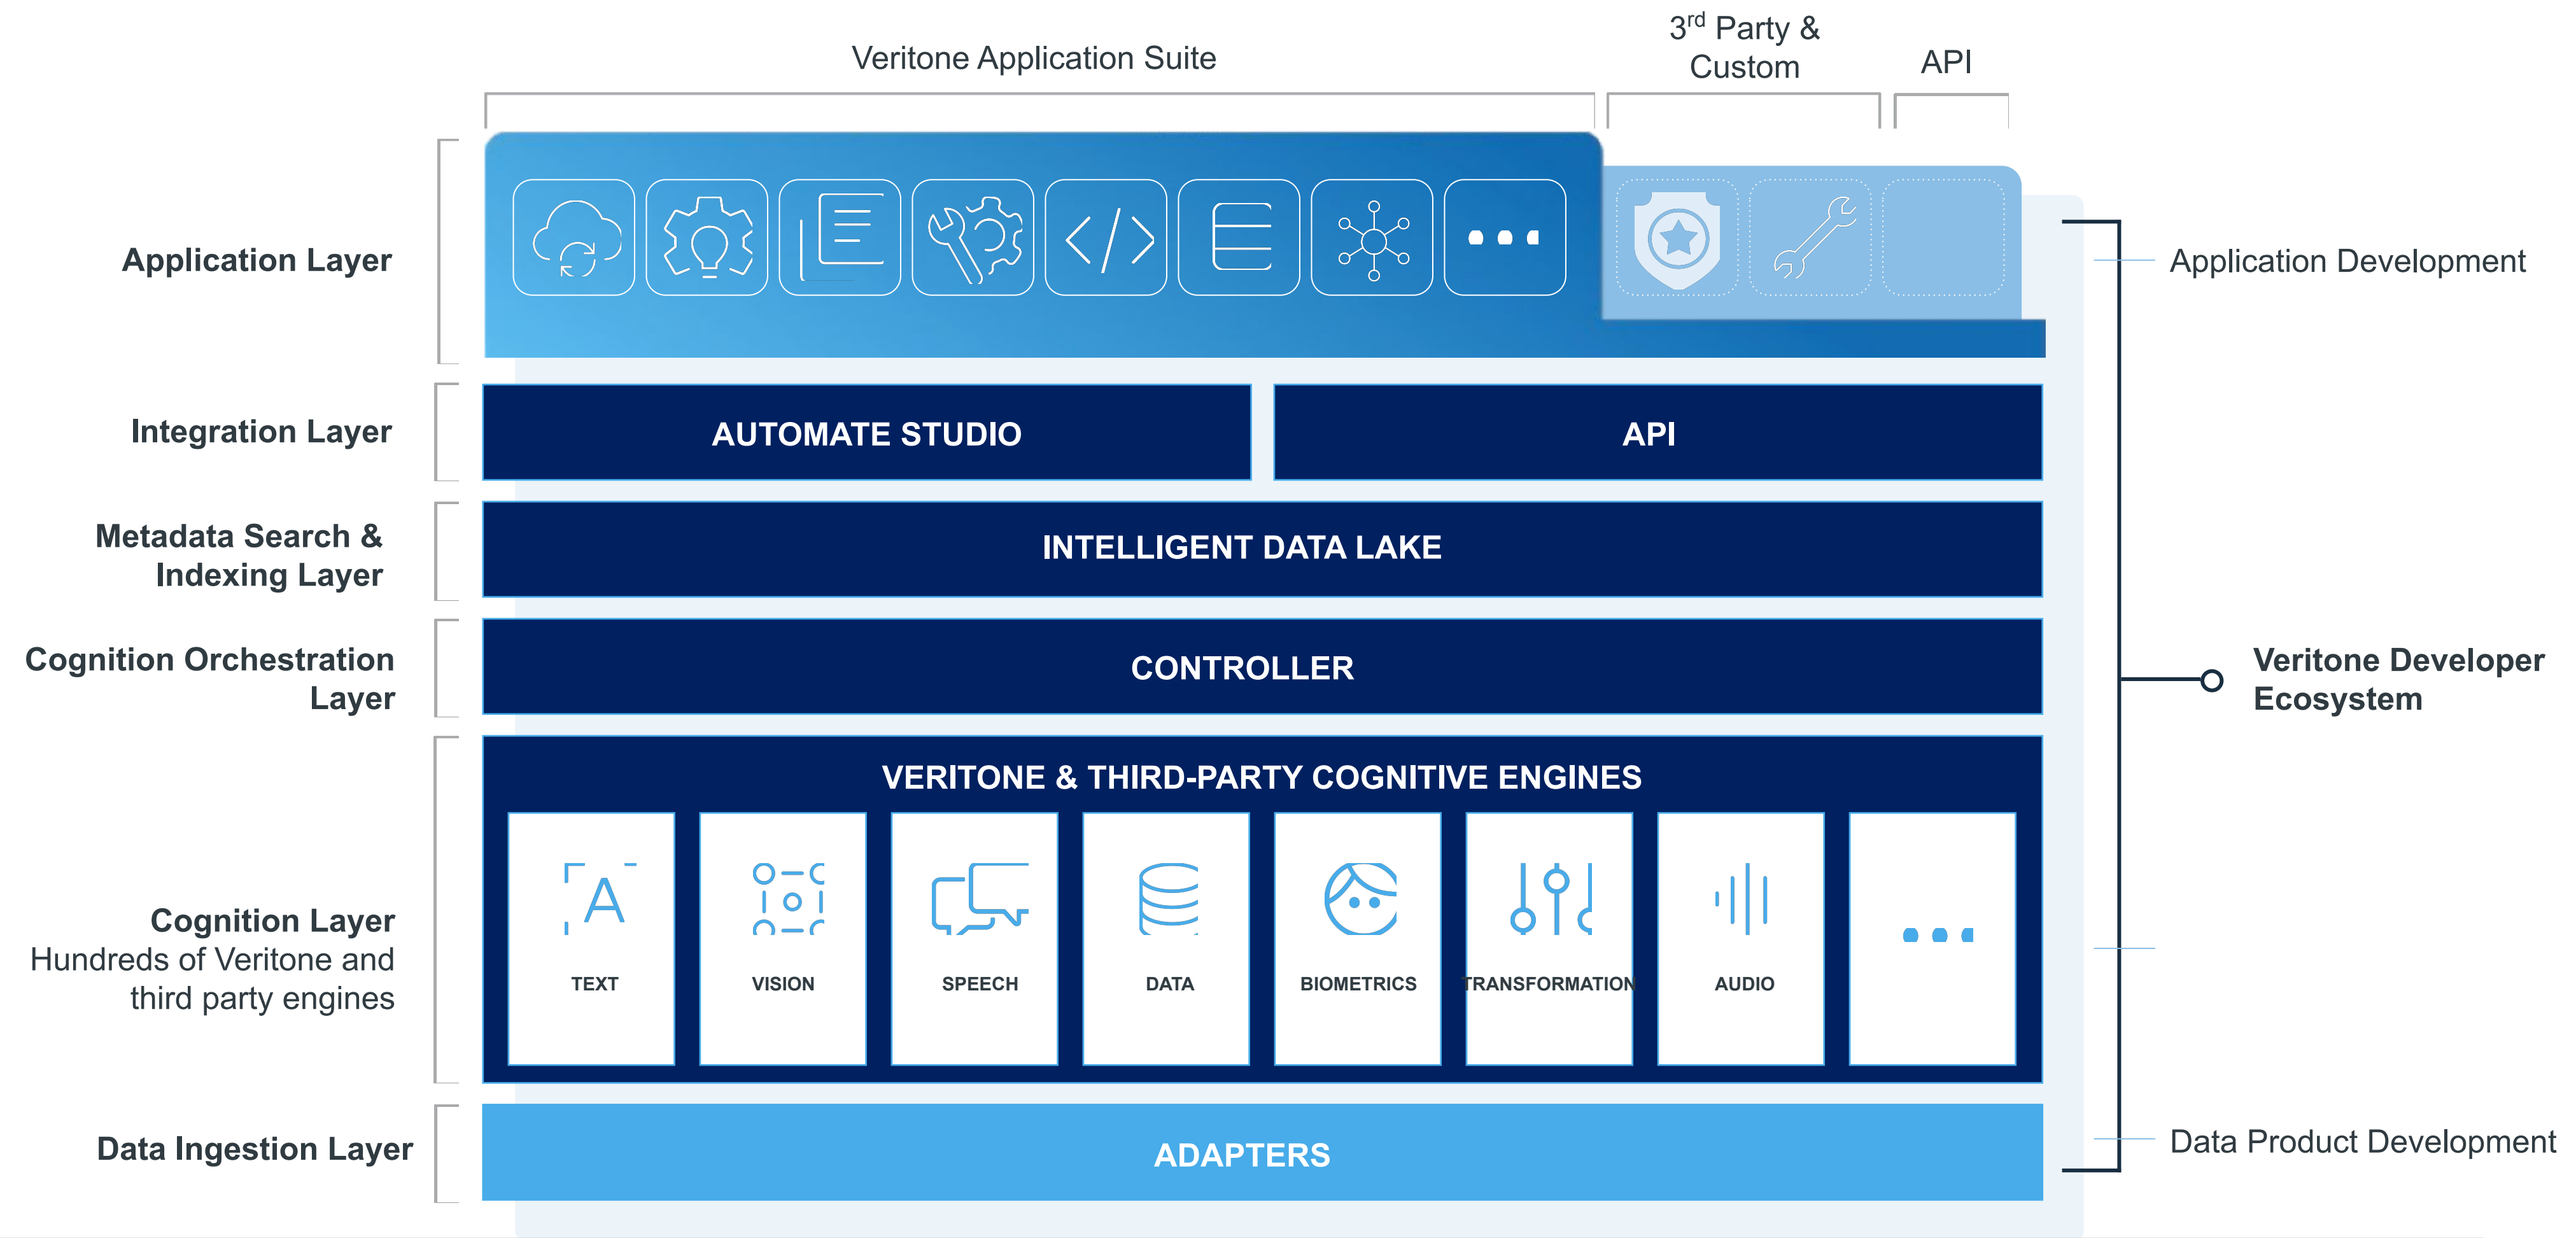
Veritone Application Suite

3$^{rd}$ Party & Custom

API

Application Layer

Application Development

Integration Layer

AUTOMATE STUDIO

API

Metadata Search & Indexing Layer

INTELLIGENT DATA LAKE

Cognition Orchestration Layer

CONTROLLER

Veritone Developer Ecosystem

VERITONE & THIRD-PARTY COGNITIVE ENGINES

Cognition Layer
Hundreds of Veritone and third party engines

TEXT

VISION

SPEECH

DATA

BIOMETRICS

TRANSFORMATION

AUDIO

Data Ingestion Layer

ADAPTERS

Data Product Development